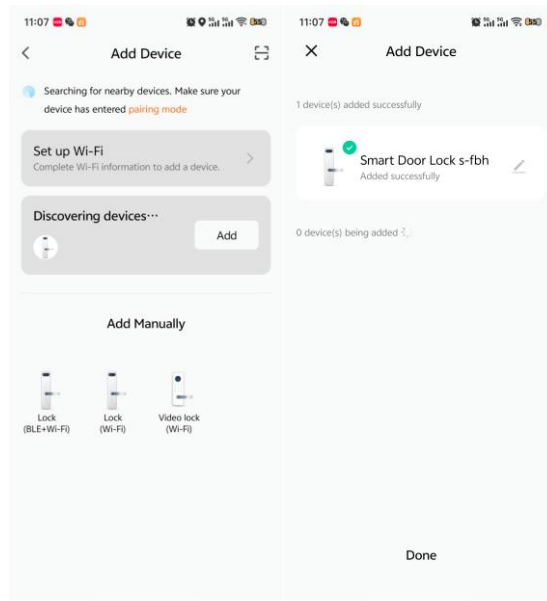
11:07

Add Device

Searching for nearby devices. Make sure your device has entered pairing mode

Set up Wi-Fi
Complete Wi-Fi information to add a device.

Discovering devices···

Add

Add Manually

Lock (BLE+Wi-Fi)

Lock (Wi-Fi)

Video lock (Wi-Fi)

11:07

Add Device

1 device(s) added successfully

Smart Door Lock s-fbh
Added successfully

0 device(s) being added

Done